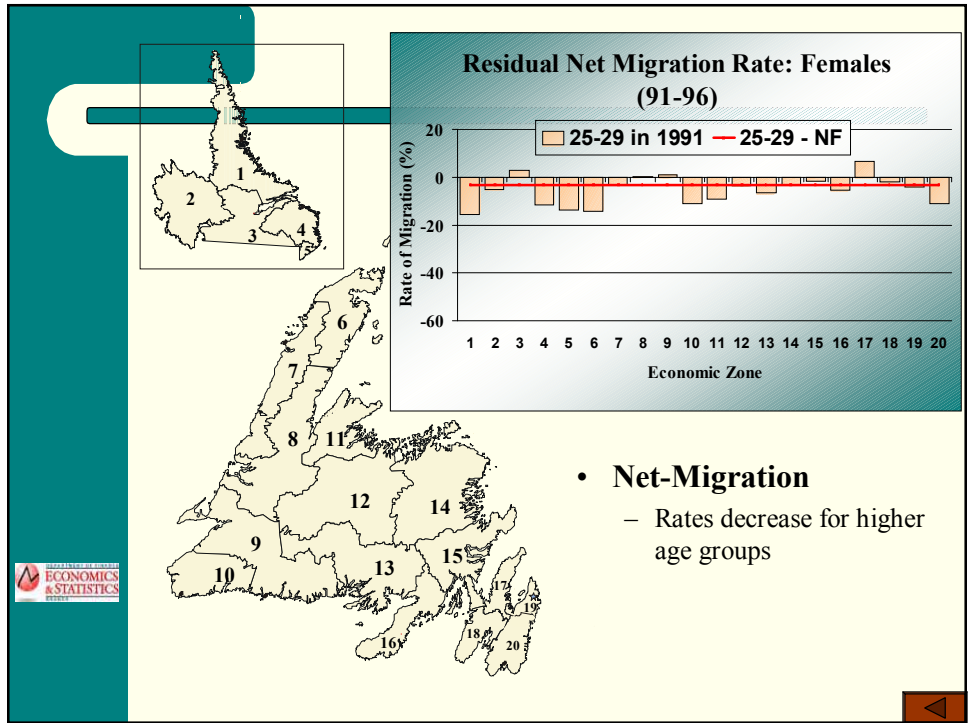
Residual Net Migration Rate: Females (91-96)

25-29 in 1991 — 25-29 - NF

Rate of Migration (%)

20
0
-20
-40
-60

1 2 3 4 5 6 7 8 9 10 11 12 13 14 15 16 17 18 19 20

Economic Zone

1
2
3
4
6
7
8
11
12
14
9
10
13
15
16
17
18
19
20

• Net-Migration
– Rates decrease for higher age groups

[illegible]
ECONOMICS & STATISTICS
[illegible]